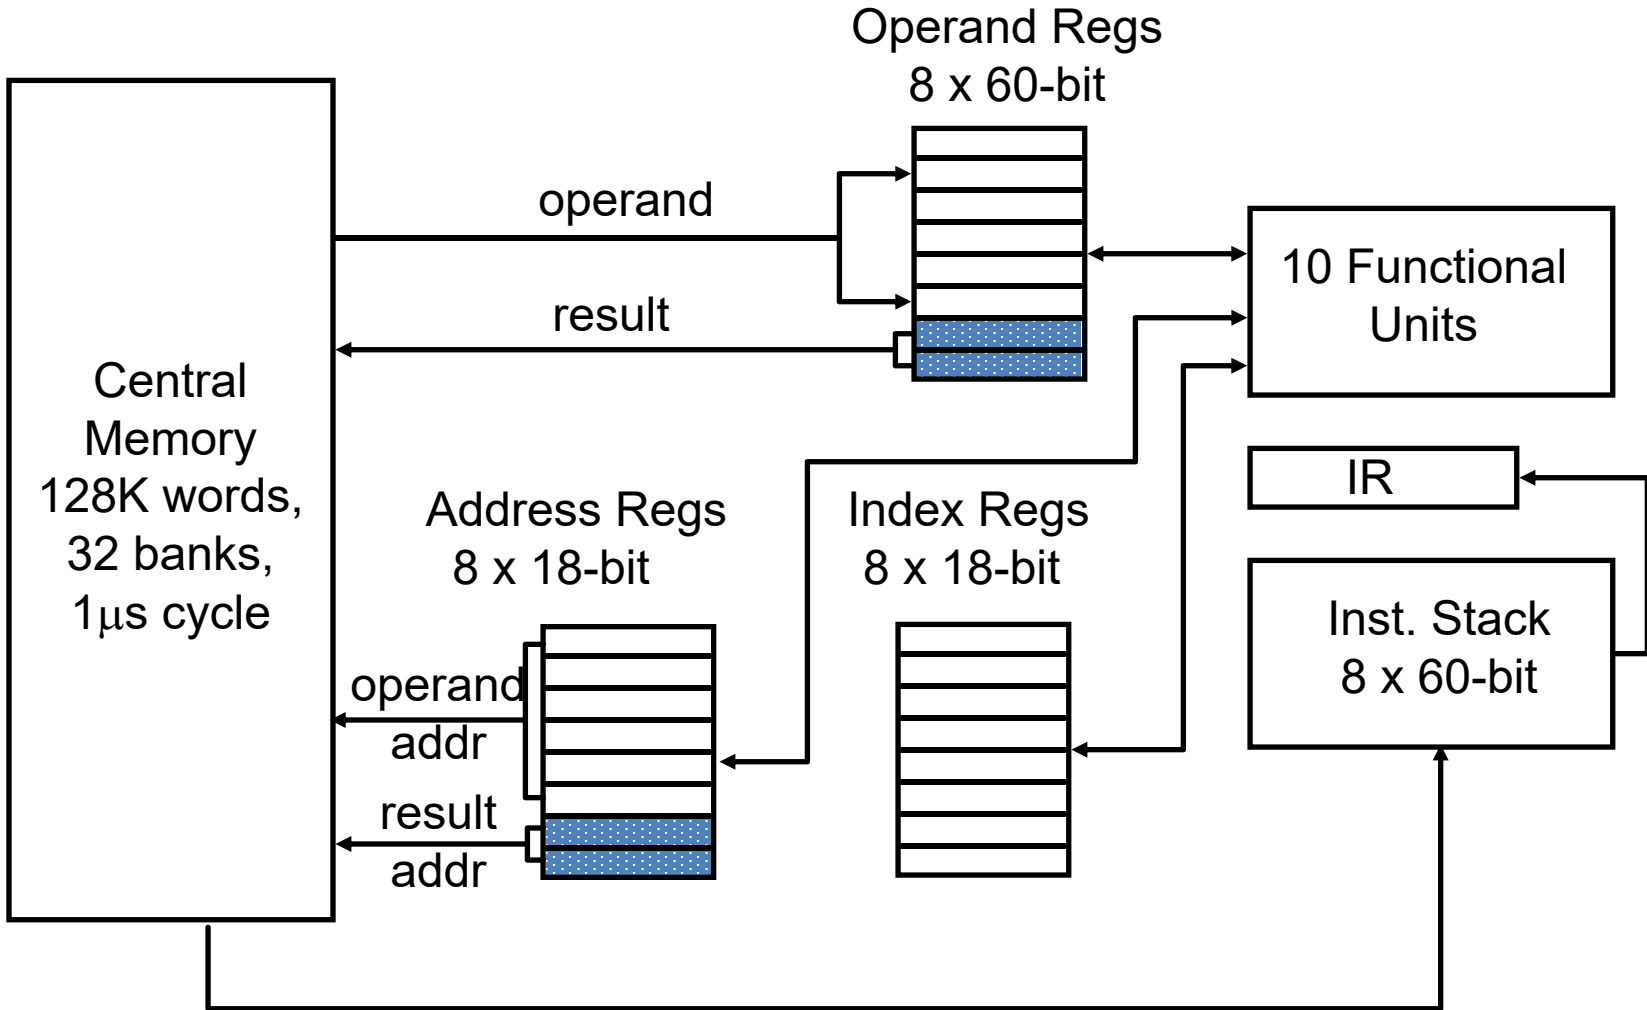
Operand Regs
8 x 60-bit

operand

result

10 Functional Units

Central Memory
128K words,
32 banks,
1$\mu$s cycle

IR

Address Regs
8 x 18-bit

Index Regs
8 x 18-bit

Inst. Stack
8 x 60-bit

operand addr

result addr